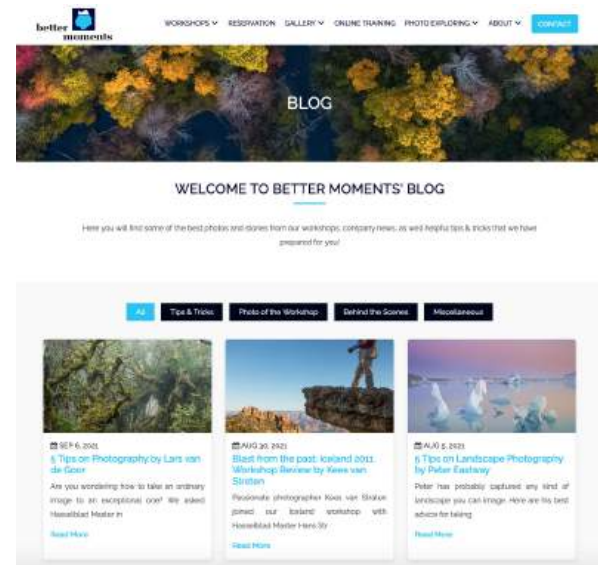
better moments

WORKSHOPS RESERVATION GALLERY ONLINE TRAINING PHOTO EXPLORING ABOUT CONTACT

BLOG

WELCOME TO BETTER MOMENTS' BLOG

Here you will find some of the best photos and stories from our workshops, company news, as well helpful tips & tricks that we have prepared for you!

All Tips & Tricks Photo of the Workshop Behind the Scenes Miscellaneous

SEP 6, 2021
5 Tips on Photography by Lars van de Goor
Are you wondering how to take an ordinary image to an exceptional one? We asked Hasselblad Master in
Read More

AUG 30, 2021
Blast from the past: Iceland 2011 Workshop Review by Kees van Stralen
Passionate photographer Kees van Stralen joined our Iceland workshop with Hasselblad Master Hans Str
Read More

AUG 5, 2021
5 Tips on Landscape Photography by Peter Eastway
Peter has probably captured any kind of landscape you can image. Here are his best advice for taking
Read More